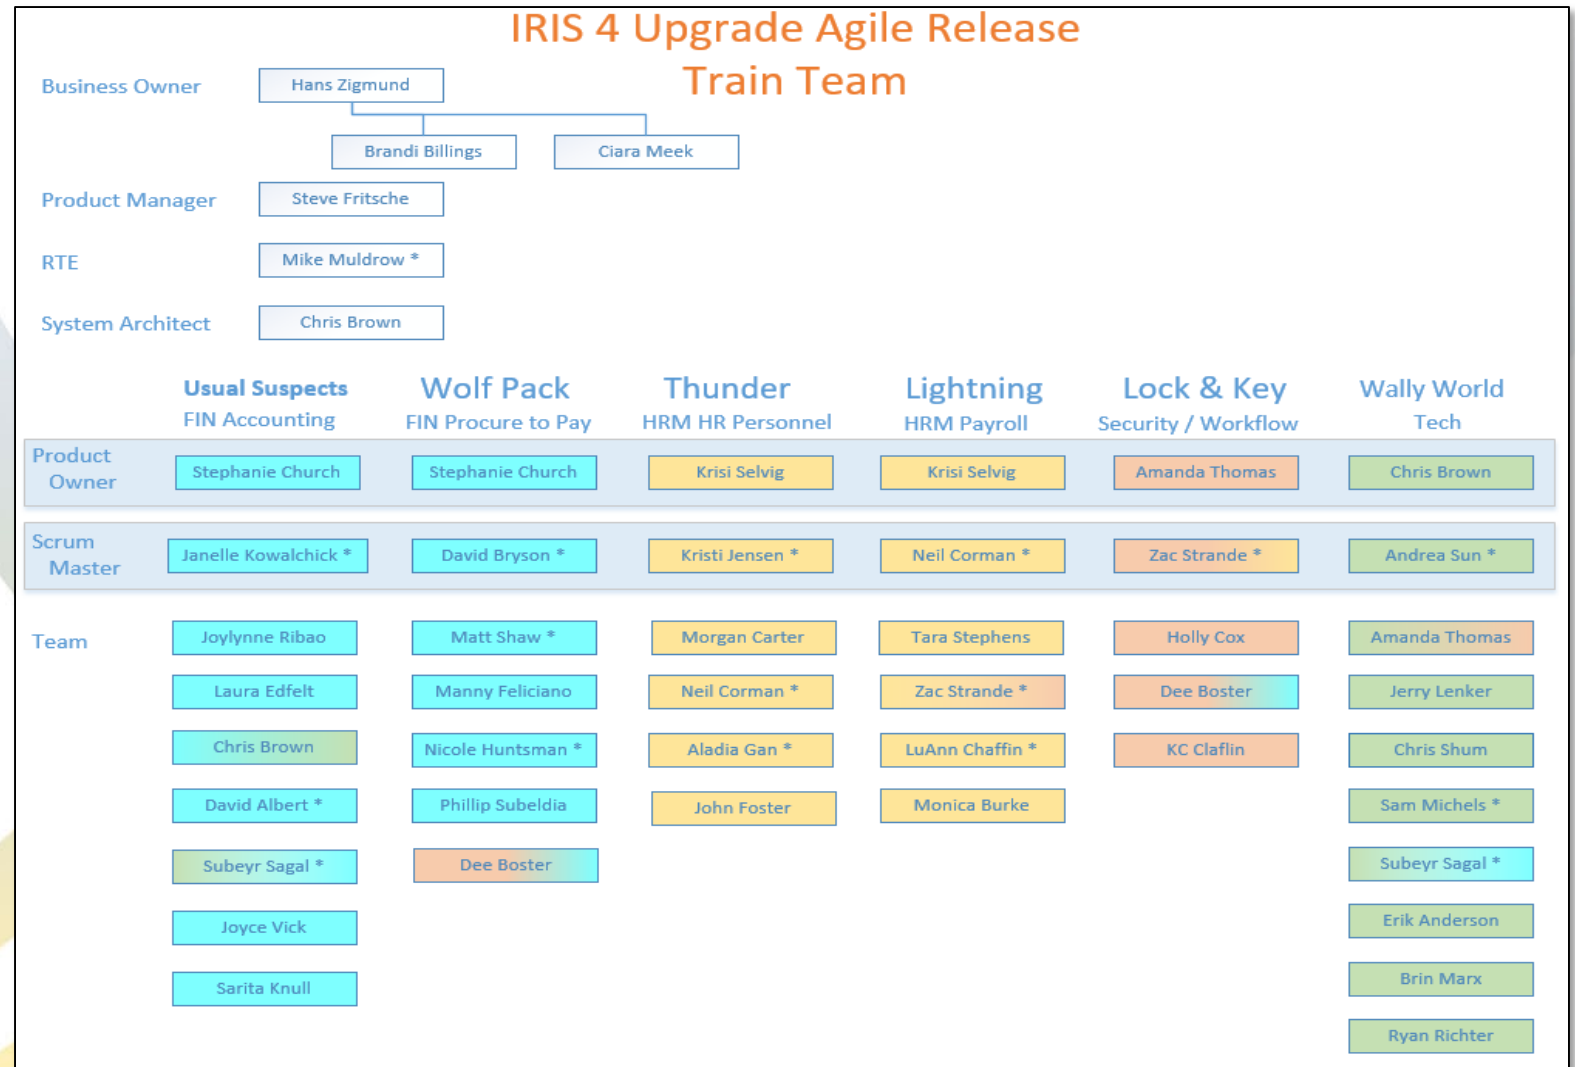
IRIS 4 Upgrade Agile Release Train Team

Business Owner

Hans Zigmund

Brandi Billings

Ciara Meek

Product Manager

Steve Fritsche

RTE

Mike Muldrow *

System Architect

Chris Brown

| | Usual Suspects FIN Accounting | Wolf Pack FIN Procure to Pay | Thunder HRM HR Personnel | Lightning HRM Payroll | Lock & Key Security / Workflow | Wally World Tech |
|---|---|---|---|---|---|---|
| Product Owner | Stephanie Church | Stephanie Church | Krisi Selvig | Krisi Selvig | Amanda Thomas | Chris Brown |
| Scrum Master | Janelle Kowalchick * | David Bryson * | Kristi Jensen * | Neil Corman * | Zac Strande * | Andrea Sun * |
| Team | Joylynne Ribao | Matt Shaw * | Morgan Carter | Tara Stephens | Holly Cox | Amanda Thomas |
| | Laura Edfelt | Manny Feliciano | Neil Corman * | Zac Strande * | Dee Boster | Jerry Lenker |
| | Chris Brown | Nicole Huntsman * | Aladia Gan * | LuAnn Chaffin * | KC Claflin | Chris Shum |
| | David Albert * | Phillip Subeldia | John Foster | Monica Burke | | Sam Michels * |
| | Subeyr Sagal * | Dee Boster | | | | Subeyr Sagal * |
| | Joyce Vick | | | | | Erik Anderson |
| | Sarita Knull | | | | | Brin Marx |
| | | | | | | Ryan Richter |